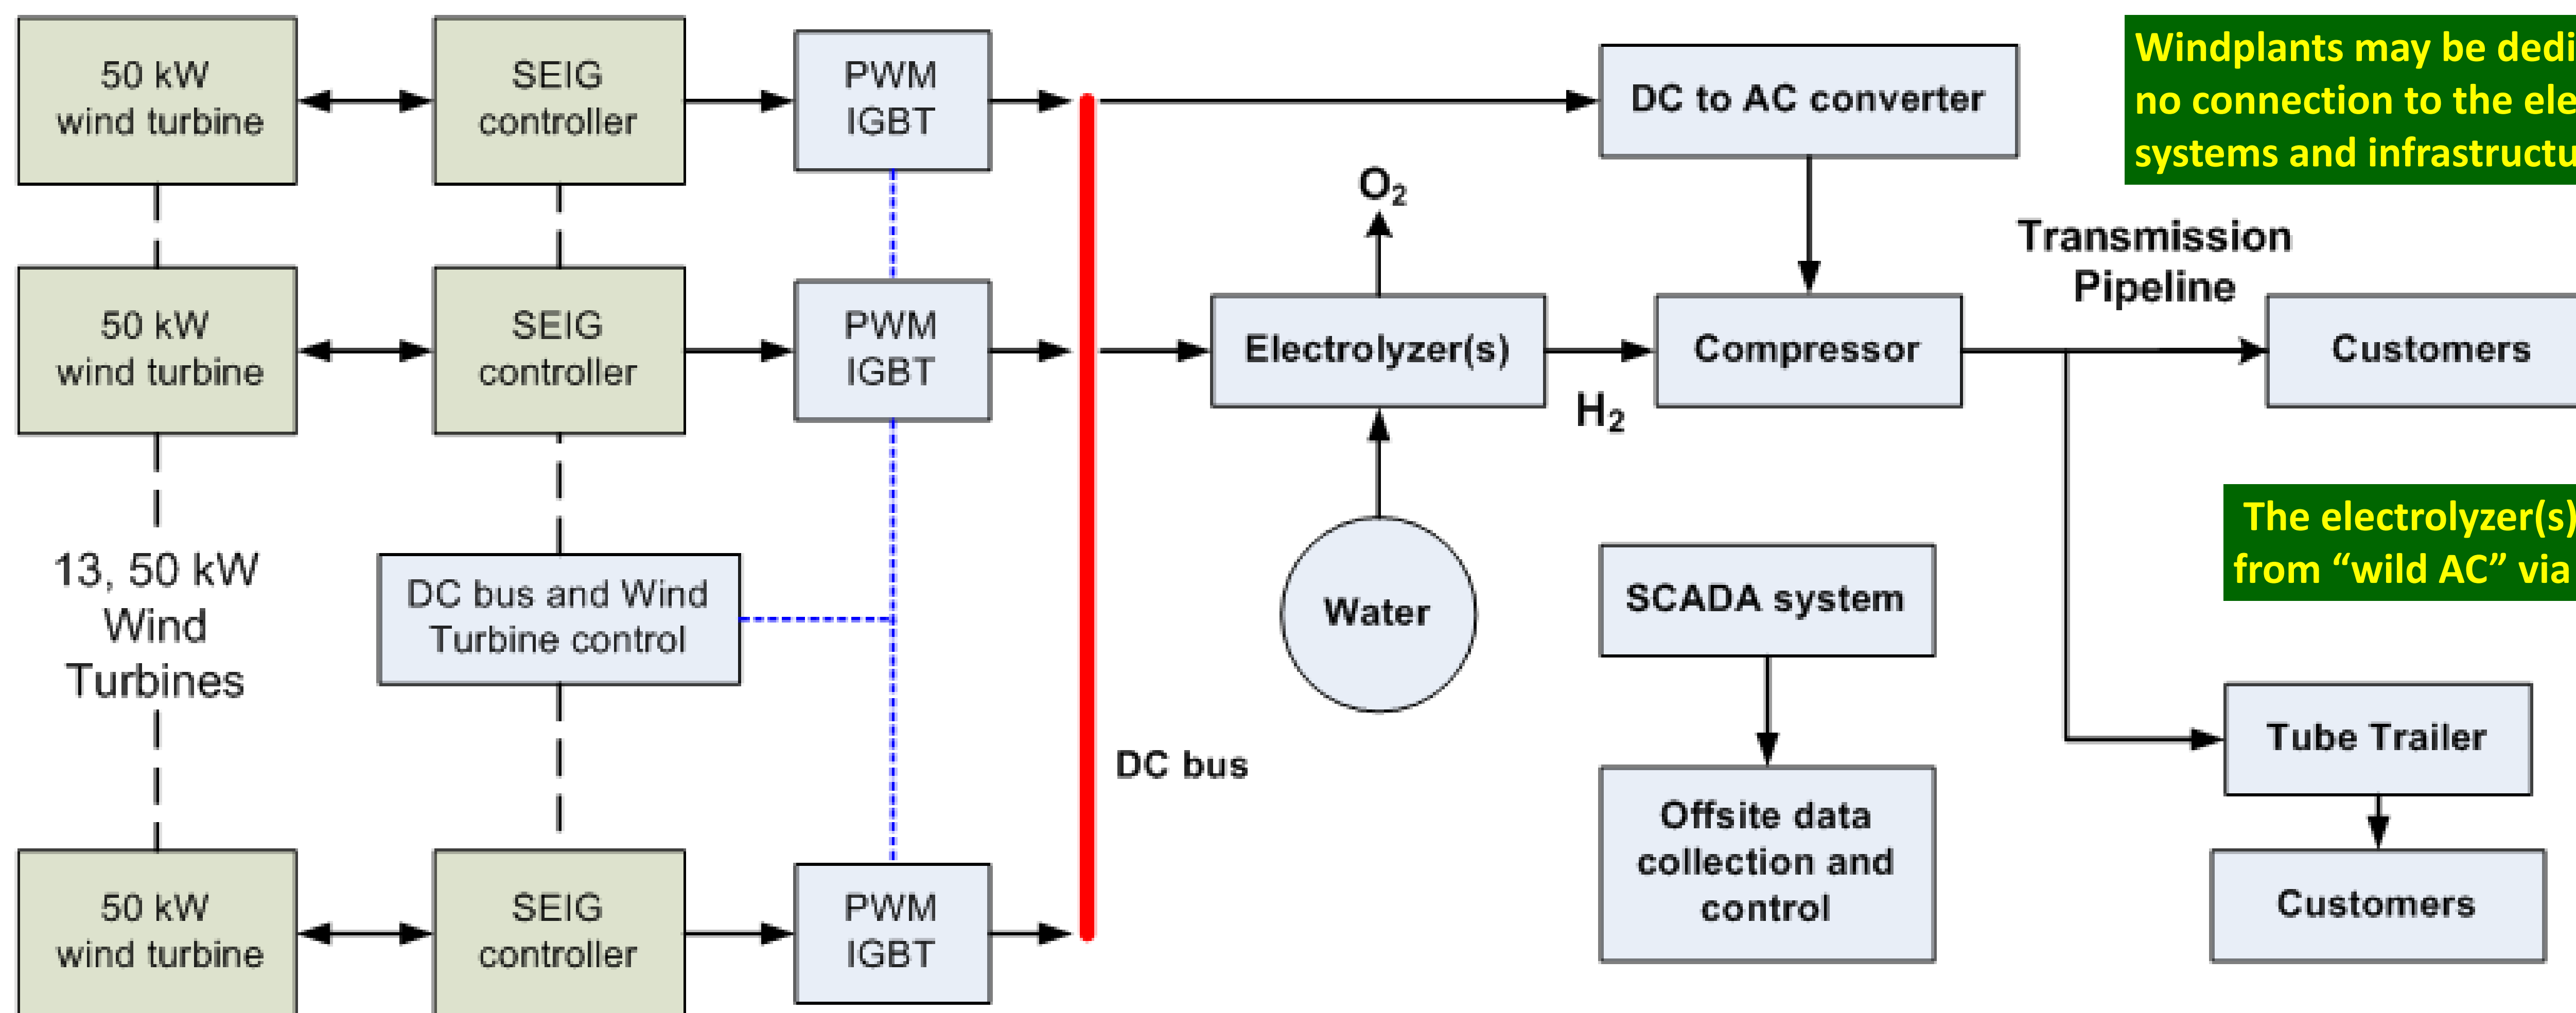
50 kW wind turbine

SEIG controller

PWM IGBT

DC to AC converter

Windplants may be dedi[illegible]
no connection to the ele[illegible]
systems and infrastructu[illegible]

$O_2$

Transmission Pipeline

50 kW wind turbine

SEIG controller

PWM IGBT

Electrolyzer(s)

Compressor

Customers

$H_2$

The electrolyzer(s)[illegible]
from "wild AC" via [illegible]

13, 50 kW Wind Turbines

DC bus and Wind Turbine control

Water

SCADA system

Tube Trailer

DC bus

Offsite data collection and control

50 kW wind turbine

SEIG controller

PWM IGBT

Customers